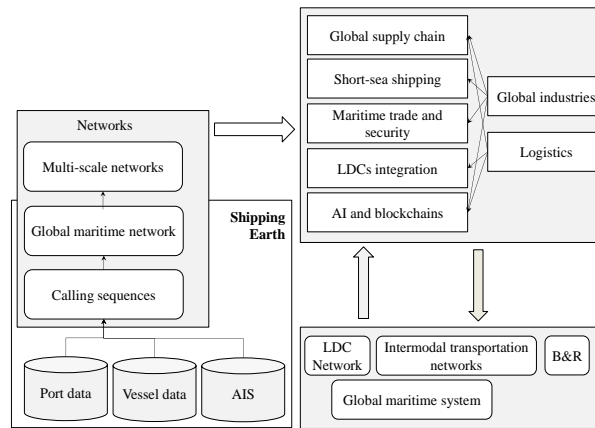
Networks

Multi-scale networks

Global maritime network

Calling sequences

Shipping Earth

Port data

Vessel data

AIS

Global supply chain

Short-sea shipping

Maritime trade and security

LDCs integration

AI and blockchains

Global industries

Logistics

LDC Network

Intermodal transportation networks

B&R

Global maritime system